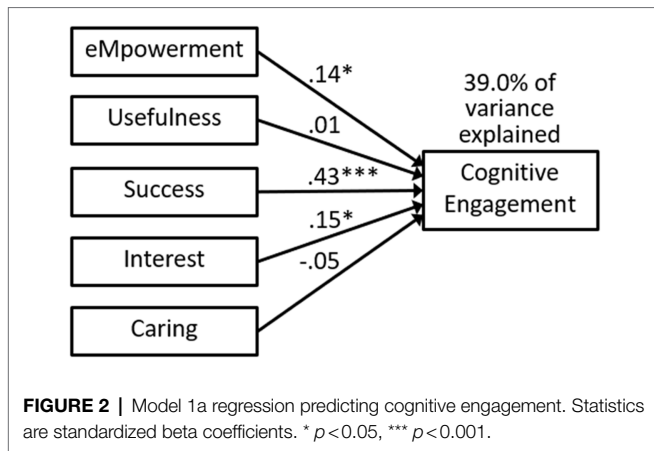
eMpowerment

Usefulness

Success

Interest

Caring

.14*

.01

.43***

.15*

-.05

39.0% of variance explained

Cognitive Engagement

**FIGURE 2** | Model 1a regression predicting cognitive engagement. Statistics are standardized beta coefficients. * $p<0.05$, *** $p<0.001$.